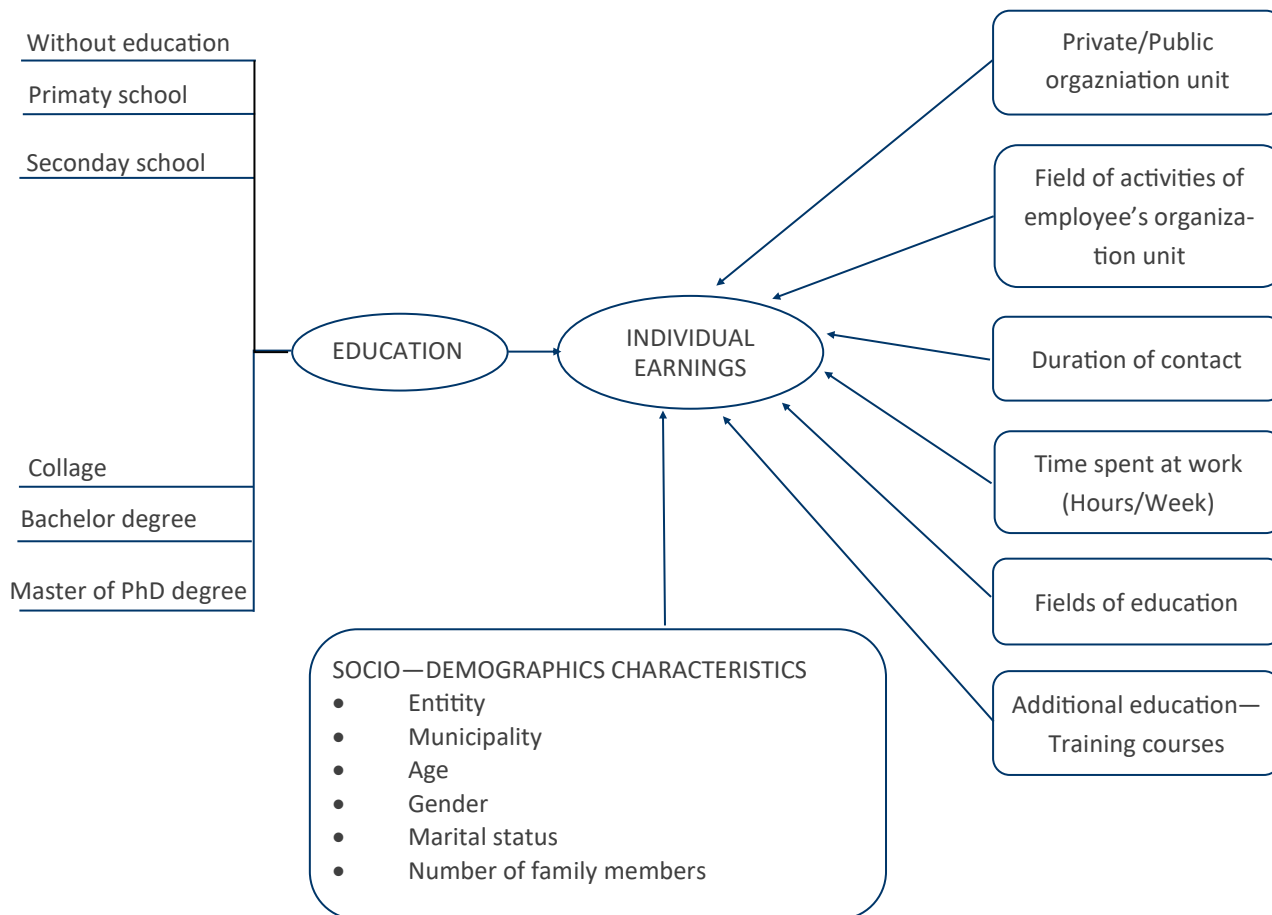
Without education

Primaty school

Seconday school

Collage

Bachelor degree

Master of PhD degree

EDUCATION

INDIVIDUAL EARNINGS

Private/Public orgazniation unit

Field of activities of employee's organization unit

Duration of contact

Time spent at work (Hours/Week)

Fields of education

Additional education—Training courses

SOCIO—DEMOGRAPHICS CHARACTERISTICS
- Entitity
- Municipality
- Age
- Gender
- Marital status
- Number of family members